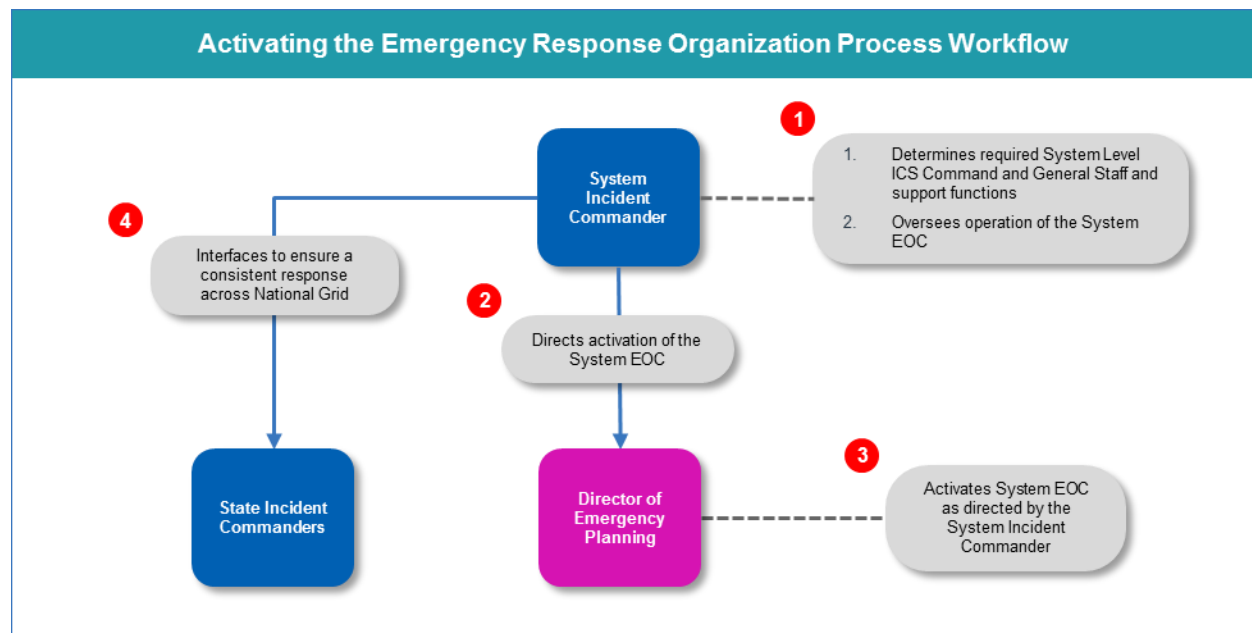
Activating the Emergency Response Organization Process Workflow

System Incident Commander

1

1. Determines required System Level ICS Command and General Staff and support functions

2. Oversees operation of the System EOC

4

Interfaces to ensure a consistent response across National Grid

2

Directs activation of the System EOC

State Incident Commanders

Director of Emergency Planning

3

Activates System EOC as directed by the System Incident Commander